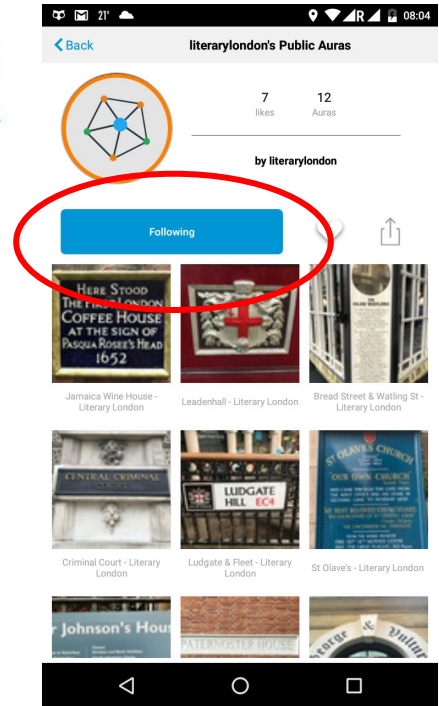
21° R 08:04

Back literarylondon's Public Auras

7 likes
12 Auras

by literarylondon

Following

HERE STOOD THE FIRST LONDON COFFEE HOUSE AT THE SIGN OF PASQUA ROSEE'S HEAD 1652

Jamaica Wine House - Literary London

Leadenhall - Literary London

Bread Street & Watling St - Literary London

CENTRAL CRIMINAL

Criminal Court - Literary London

LUDGATE HILL EC4

Ludgate & Fleet - Literary London

ST OLAVES CHURCH OUR OWN CHURCH

St Olave's - Literary London

Johnson's House

PATERNOSTER HOUSE

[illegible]